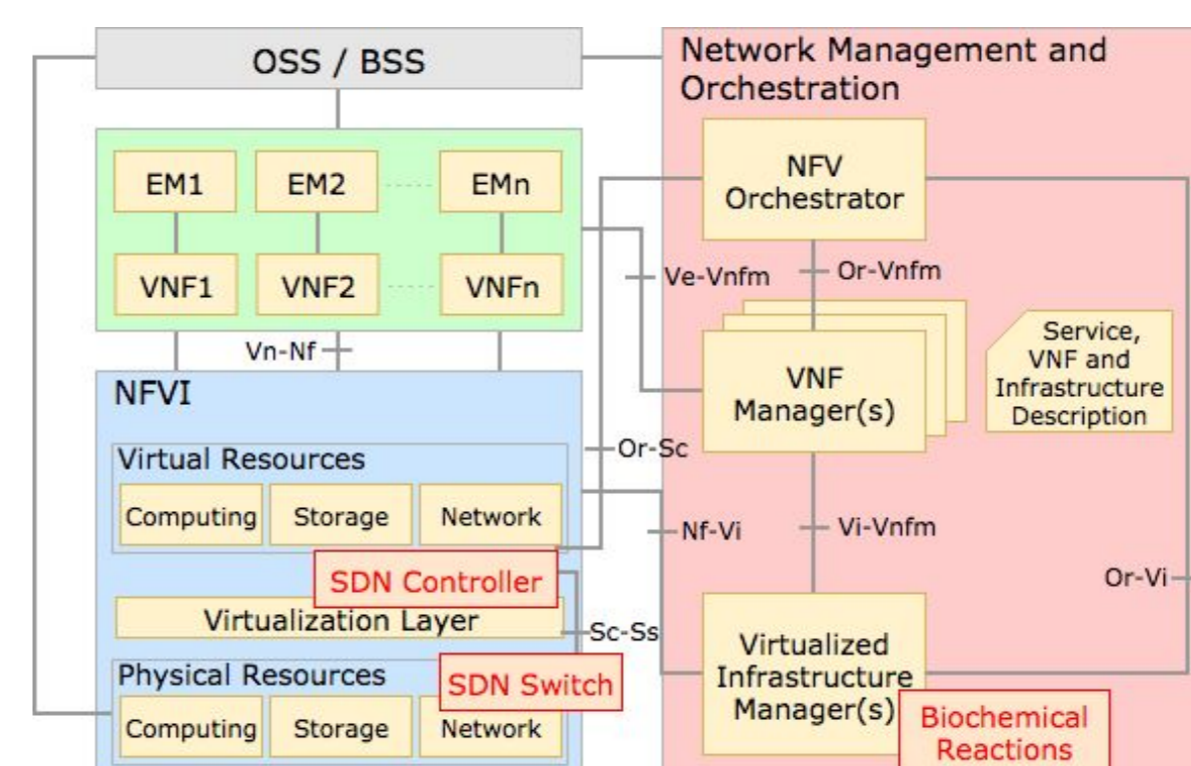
OSS / BSS

Network Management and Orchestration

NFV Orchestrator

EM1
EM2
EMn
VNF1
VNF2
VNFn

Ve-Vnfm
Or-Vnfm

Vn-Nf

Service, VNF and Infrastructure Description

VNF Manager(s)

NFVI

Or-Sc

Virtual Resources
Computing
Storage
Network

Nf-Vi
Vi-Vnfm

SDN Controller

Or-Vi

Virtualization Layer
Sc-Ss

Physical Resources
SDN Switch
Computing
Storage
Network

Virtualized Infrastructure Manager(s)

Biochemical Reactions